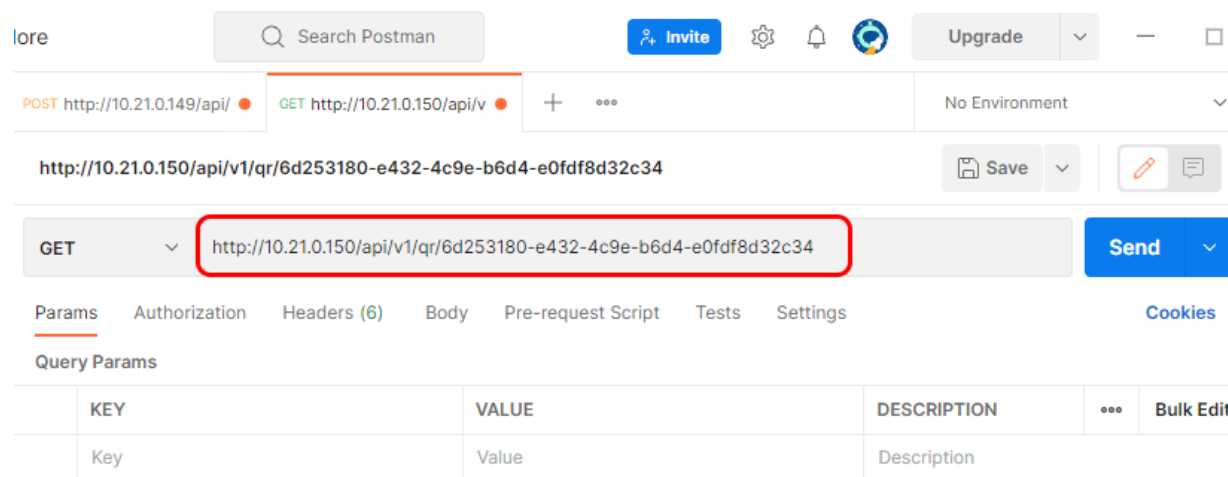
lore

Search Postman

Invite

Upgrade

POST http://10.21.0.149/api/

GET http://10.21.0.150/api/v

No Environment

http://10.21.0.150/api/v1/qr/6d253180-e432-4c9e-b6d4-e0fdf8d32c34

Save

GET

http://10.21.0.150/api/v1/qr/6d253180-e432-4c9e-b6d4-e0fdf8d32c34

Send

Params Authorization Headers (6) Body Pre-request Script Tests Settings

Cookies

Query Params

| KEY | VALUE | DESCRIPTION | ••• Bulk Edit |
|---|---|---|---|
| Key | Value | Description | |